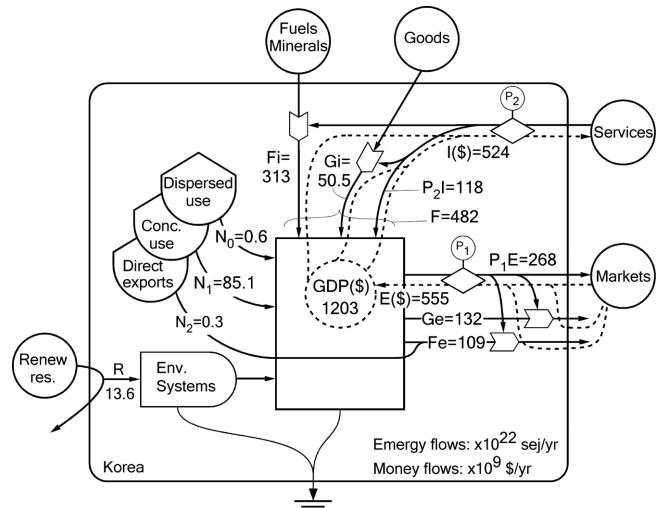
Fuels Minerals

Goods

$P_2$

Services

Fi= 313

Gi= 50.5

I($)=524

$P_2I=118$

F=482

Dispersed use

Conc. use

Direct exports

$N_0=0.6$

$N_1=85.1$

$N_2=0.3$

$P_1$

$P_1E=268$

Markets

GDP($) 1203

E($)=555

Ge=132

Fe=109

Renew res.

R 13.6

Env. Systems

Emergy flows: $x10^{22}$ sej/yr

Money flows: $x10^9$ $/yr

Korea